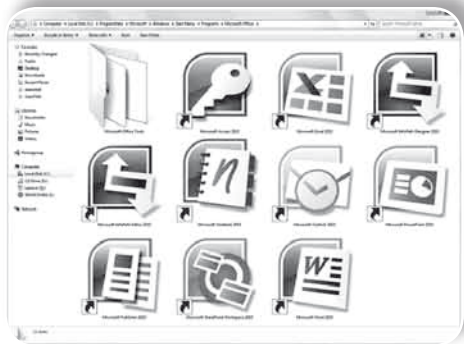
Computer ▸ Local Disk (C:) ▸ ProgramData ▸ Microsoft ▸ Windows ▸ Start Menu ▸ Programs ▸ Microsoft Office ▸

Search Microsoft Office

Organize ▾ Include in library ▾ Share with ▾ Burn New folder

Favorites
Recently Changed
Public
Desktop
Downloads
Recent Places

Libraries
Documents
Music
Pictures
Videos

Homegroup

Computer
Local Disk (C:)

Network

Microsoft Office Tools

Microsoft Access 2010

Microsoft Excel 2010

Microsoft InfoPath Designer 2010

Microsoft InfoPath Filler 2010

Microsoft OneNote 2010

Microsoft Outlook 2010

Microsoft PowerPoint 2010

Microsoft Publisher 2010

Microsoft SharePoint Workspace 2010

Microsoft Word 2010

11 items